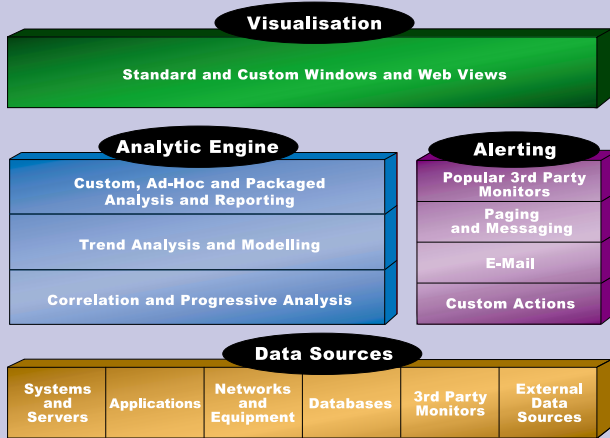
Visualisation

Standard and Custom Windows and Web Views

Analytic Engine

Custom, Ad-Hoc and Packaged Analysis and Reporting

Trend Analysis and Modelling

Correlation and Progressive Analysis

Alerting

Popular 3rd Party Monitors

Paging and Messaging

E-Mail

Custom Actions

Data Sources

Systems and Servers

Applications

Networks and Equipment

Databases

3rd Party Monitors

External Data Sources